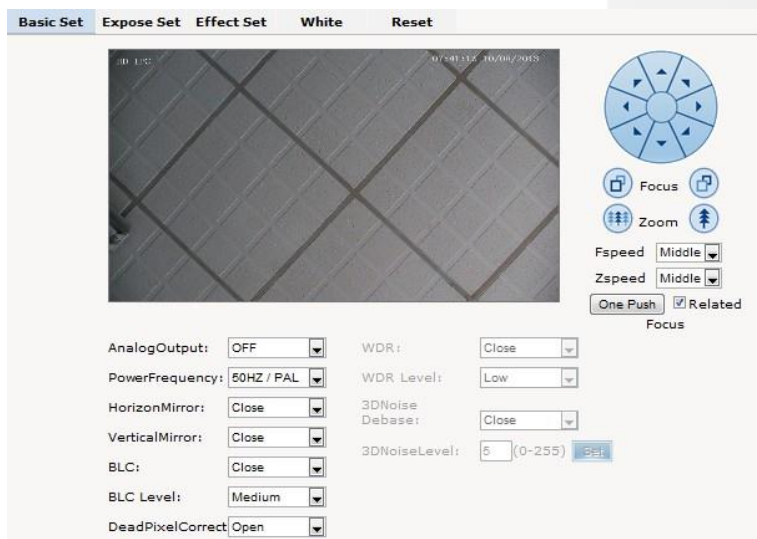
Basic Set Expose Set Effect Set White Reset

HD IPC 07:41:13 10/08/2013

Focus

Zoom

Fspeed Middle

Zspeed Middle

One Push Related Focus

AnalogOutput: OFF

PowerFrequency: 50HZ / PAL

HorizonMirror: Close

VerticalMirror: Close

BLC: Close

BLC Level: Medium

DeadPixelCorrect Open

WDR: Close

WDR Level: Low

3DNoise Debase: Close

3DNoiseLevel: 5 (0-255) Set